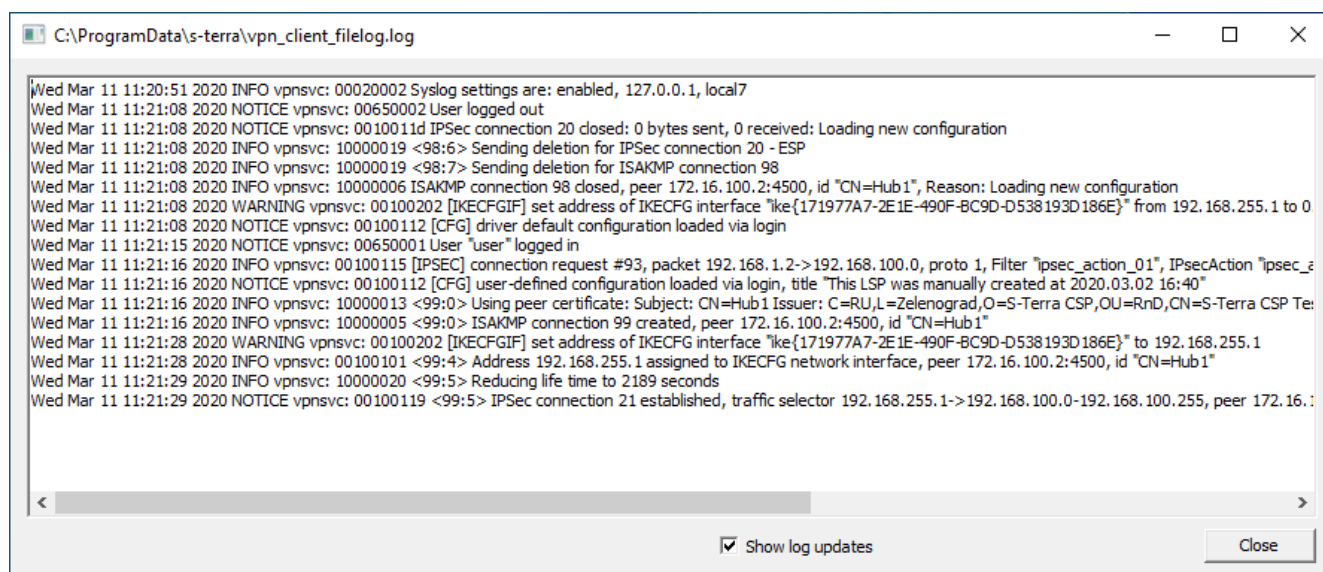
C:\ProgramData\s-terra\vpn_client_filelog.log

Wed Mar 11 11:20:51 2020 INFO vpnsvc: 00020002 Syslog settings are: enabled, 127.0.0.1, local7
Wed Mar 11 11:21:08 2020 NOTICE vpnsvc: 00650002 User logged out
Wed Mar 11 11:21:08 2020 NOTICE vpnsvc: 0010011d IPSec connection 20 closed: 0 bytes sent, 0 received: Loading new configuration
Wed Mar 11 11:21:08 2020 INFO vpnsvc: 10000019 <98:6> Sending deletion for IPSec connection 20 - ESP
Wed Mar 11 11:21:08 2020 INFO vpnsvc: 10000019 <98:7> Sending deletion for ISAKMP connection 98
Wed Mar 11 11:21:08 2020 INFO vpnsvc: 10000006 ISAKMP connection 98 closed, peer 172.16.100.2:4500, id "CN=Hub1", Reason: Loading new configuration
Wed Mar 11 11:21:08 2020 WARNING vpnsvc: 00100202 [IKECFGIF] set address of IKECFG interface "ike{171977A7-2E1E-490F-BC9D-D538193D186E}" from 192.168.255.1 to 0.
Wed Mar 11 11:21:08 2020 NOTICE vpnsvc: 00100112 [CFG] driver default configuration loaded via login
Wed Mar 11 11:21:15 2020 NOTICE vpnsvc: 00650001 User "user" logged in
Wed Mar 11 11:21:16 2020 INFO vpnsvc: 00100115 [IPSEC] connection request #93, packet 192.168.1.2->192.168.100.0, proto 1, Filter "ipsec_action_01", IPsecAction "ipsec_a
Wed Mar 11 11:21:16 2020 NOTICE vpnsvc: 00100112 [CFG] user-defined configuration loaded via login, title "This LSP was manually created at 2020.03.02 16:40"
Wed Mar 11 11:21:16 2020 INFO vpnsvc: 10000013 <99:0> Using peer certificate: Subject: CN=Hub1 Issuer: C=RU,L=Zelenograd,O=S-Terra CSP,OU=RnD,CN=S-Terra CSP Tes
Wed Mar 11 11:21:16 2020 INFO vpnsvc: 10000005 <99:0> ISAKMP connection 99 created, peer 172.16.100.2:4500, id "CN=Hub1"
Wed Mar 11 11:21:28 2020 WARNING vpnsvc: 00100202 [IKECFGIF] set address of IKECFG interface "ike{171977A7-2E1E-490F-BC9D-D538193D186E}" to 192.168.255.1
Wed Mar 11 11:21:28 2020 INFO vpnsvc: 00100101 <99:4> Address 192.168.255.1 assigned to IKECFG network interface, peer 172.16.100.2:4500, id "CN=Hub1"
Wed Mar 11 11:21:29 2020 INFO vpnsvc: 10000020 <99:5> Reducing life time to 2189 seconds
Wed Mar 11 11:21:29 2020 NOTICE vpnsvc: 00100119 <99:5> IPSec connection 21 established, traffic selector 192.168.255.1->192.168.100.0-192.168.100.255, peer 172.16.1

Show log updates
Close